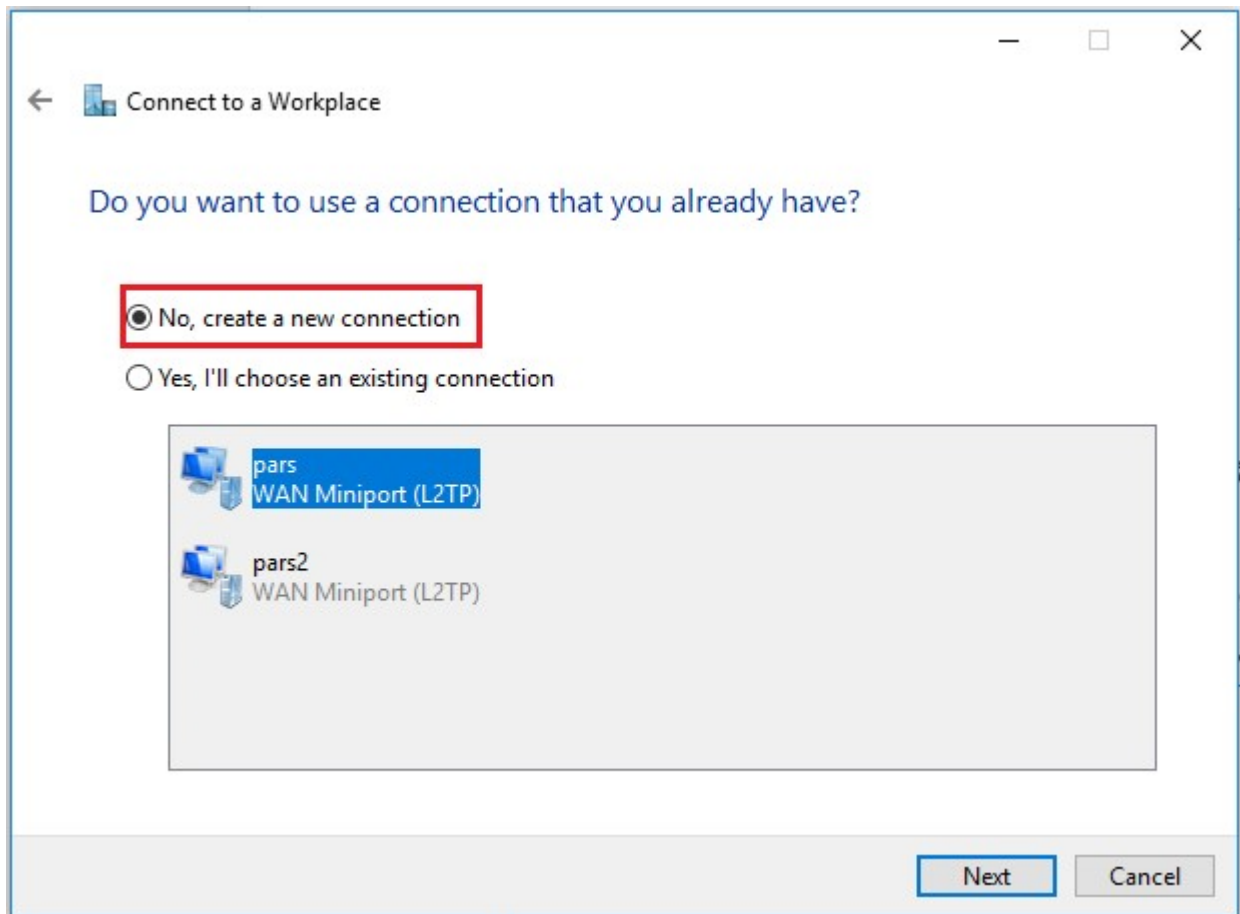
Connect to a Workplace

Do you want to use a connection that you already have?

No, create a new connection

Yes, I'll choose an existing connection

pars
WAN Miniport (L2TP)

pars2
WAN Miniport (L2TP)

Next

Cancel